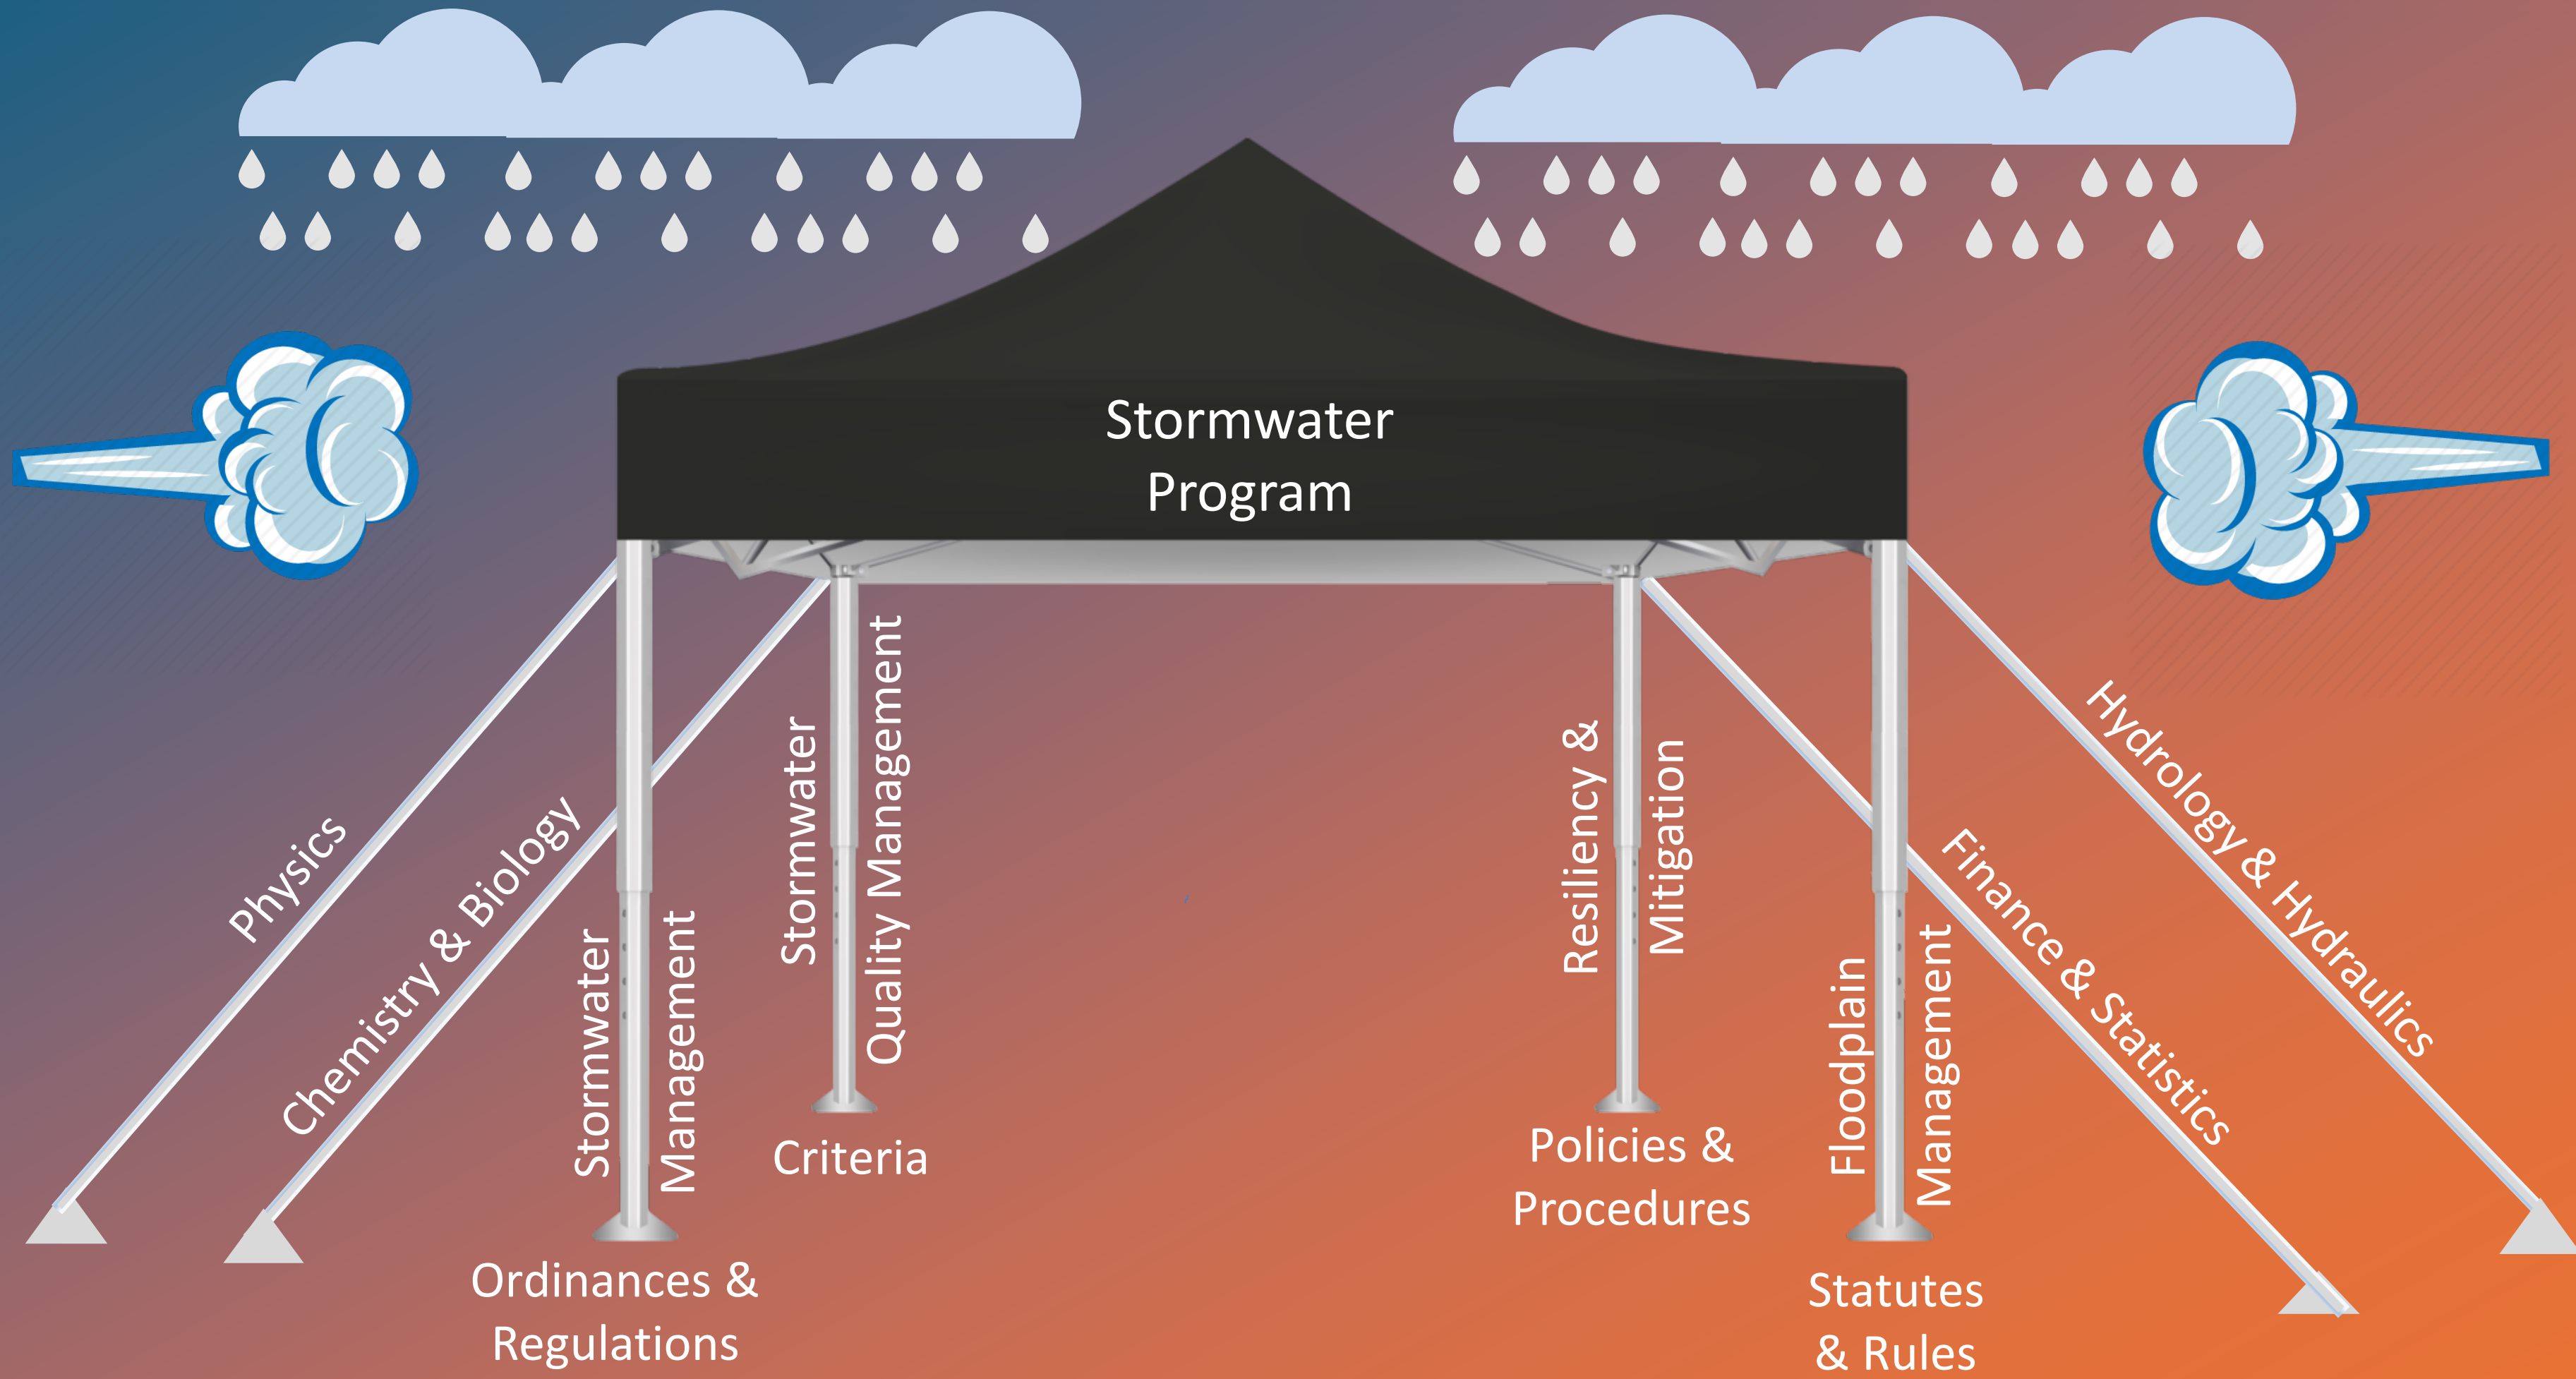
Stormwater Program

Physics

Chemistry & Biology

Stormwater Management

Ordinances & Regulations

Stormwater Quality Management

Criteria

Resiliency & Mitigation

Policies & Procedures

Floodplain Management

Statutes & Rules

Finance & Statistics

Hydrology & Hydraulics